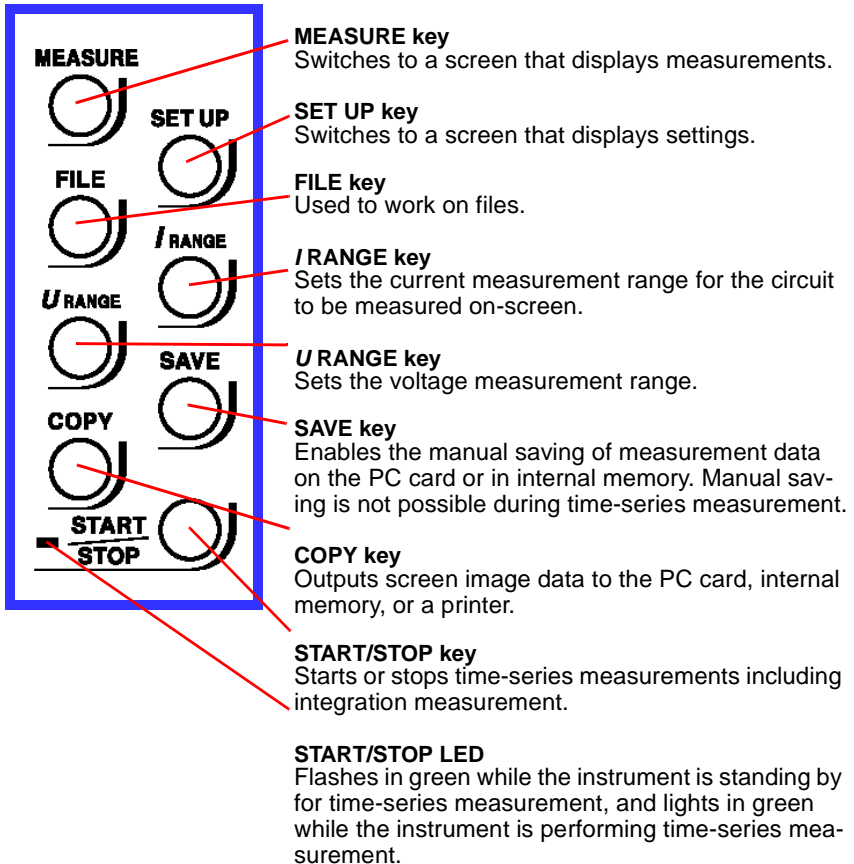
MEASURE

SET UP

FILE

I RANGE

U RANGE

SAVE

COPY

START

STOP

MEASURE key
Switches to a screen that displays measurements.

SET UP key
Switches to a screen that displays settings.

FILE key
Used to work on files.

I RANGE key
Sets the current measurement range for the circuit to be measured on-screen.

U RANGE key
Sets the voltage measurement range.

SAVE key
Enables the manual saving of measurement data on the PC card or in internal memory. Manual saving is not possible during time-series measurement.

COPY key
Outputs screen image data to the PC card, internal memory, or a printer.

START/STOP key
Starts or stops time-series measurements including integration measurement.

START/STOP LED
Flashes in green while the instrument is standing by for time-series measurement, and lights in green while the instrument is performing time-series measurement.